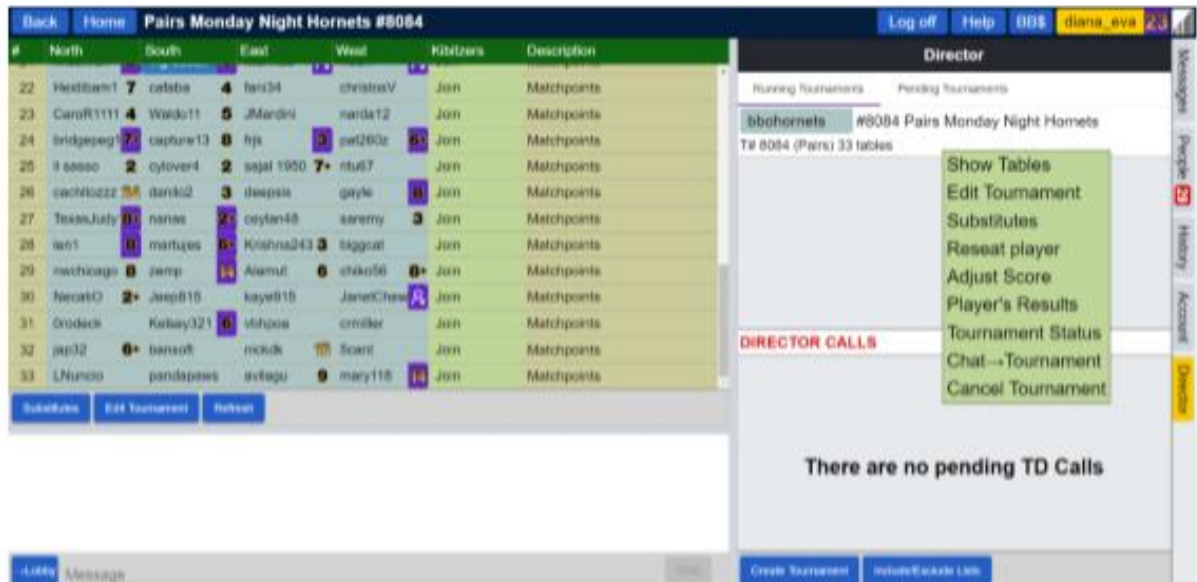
Back Home Pairs Monday Night Hornets #8084

Log off Help BB$ diana_eva 23

| # | North | South | East | West | Kibitzers | Description |
|---|---|---|---|---|---|---|
| 22 | Heidibam1 7 | cafaba 4 | fani34 | christosV | Jon | Matchpoints |
| 23 | CaroR1111 4 | Waldo11 5 | JMardini | narda12 | Jon | Matchpoints |
| 24 | bridgepeg1 7 | capture13 8 | fyjs 3 | pat260z 6 | Jon | Matchpoints |
| 25 | il sasso 2 | cylover4 2 | sajal 1950 7• | rtu67 | Jon | Matchpoints |
| 26 | cachitozzz | danko2 3 | deepsis | gayle 8 | Jon | Matchpoints |
| 27 | TexasJudy 8 | nanas 2 | ceylan48 | saremy 3 | Jon | Matchpoints |
| 28 | ian1 8 | martujes 6 | Krishna243 3 | biggcat | Jon | Matchpoints |
| 29 | rwchicago 8 | zemp | Alamut 6 | chiko56 6• | Jon | Matchpoints |
| 30 | NecatO 2• | Jeep815 | kaye815 | JanetChew | Jon | Matchpoints |
| 31 | 0rodeck | Kelsey321 6 | Vohpoa | crmiller | Jon | Matchpoints |
| 32 | jap32 6• | bansoft | nickdk | Scant | Jon | Matchpoints |
| 33 | LNuncio | pandapaws | avitagu 9 | mary118 | Jon | Matchpoints |

Substitutes Edit Tournament Refresh

Director

Running Tournaments Pending Tournaments

bbohornets #8084 Pairs Monday Night Hornets
T# 8084 (Pairs) 33 tables

Show Tables
Edit Tournament
Substitutes
Reseat player
Adjust Score
Player's Results
Tournament Status
Chat→Tournament
Cancel Tournament

DIRECTOR CALLS

There are no pending TD Calls

Messages People 23 History Account Director

→Lobby Message

Create Tournament Include/Exclude Lists